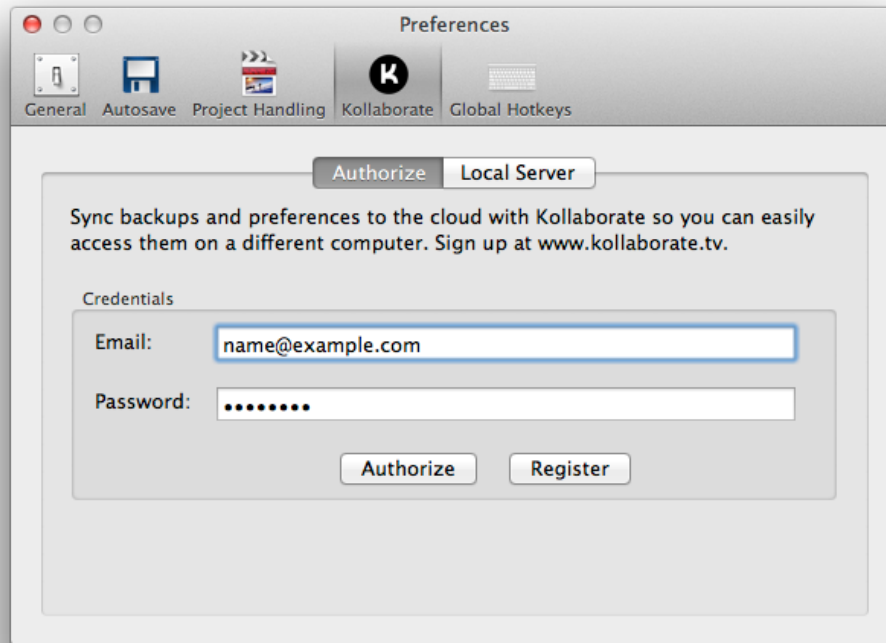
Preferences

General Autosave Project Handling Kollaborate Global Hotkeys

Authorize Local Server

Sync backups and preferences to the cloud with Kollaborate so you can easily access them on a different computer. Sign up at www.kollaborate.tv.

Credentials

Email: name@example.com

Password: ••••••••

Authorize Register